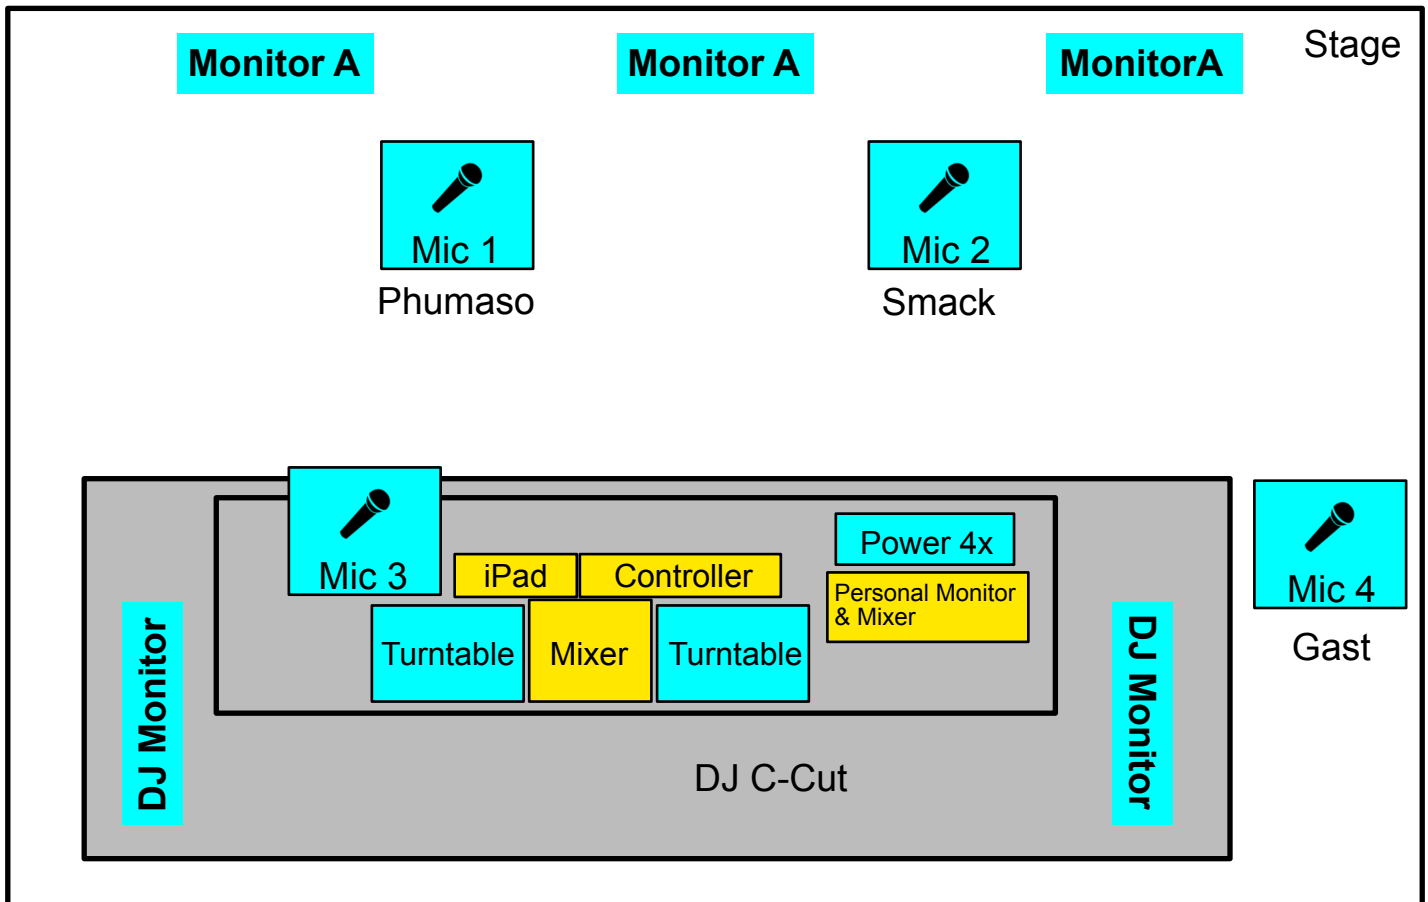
Monitor A

Monitor A

MonitorA

Stage

Mic 1
Phumaso

Mic 2
Smack

Mic 3

iPad

Controller

Power 4x

Personal Monitor & Mixer

Turntable

Mixer

Turntable

DJ Monitor

DJ Monitor

DJ C-Cut

Mic 4
Gast